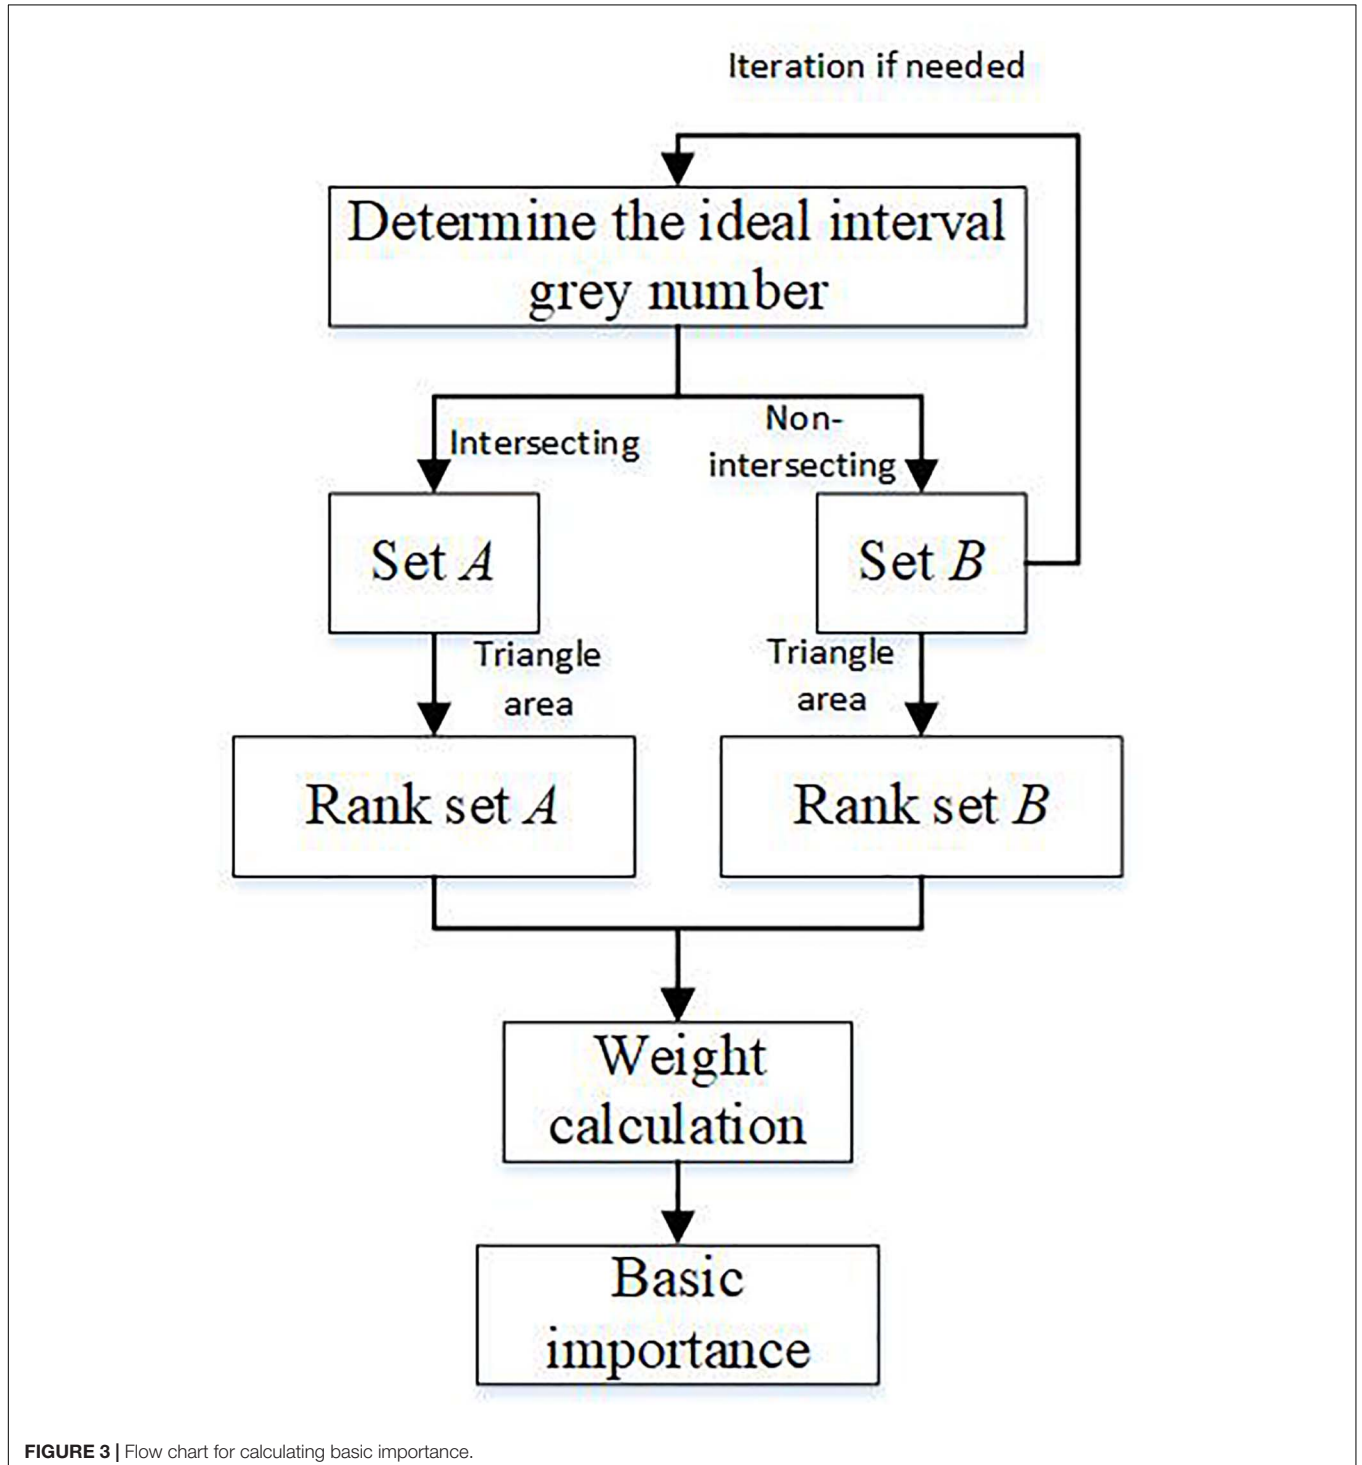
Iteration if needed

Determine the ideal interval grey number

Intersecting

Non-intersecting

Set $A$

Set $B$

Triangle area

Triangle area

Rank set $A$

Rank set $B$

Weight calculation

Basic importance

FIGURE 3 | Flow chart for calculating basic importance.